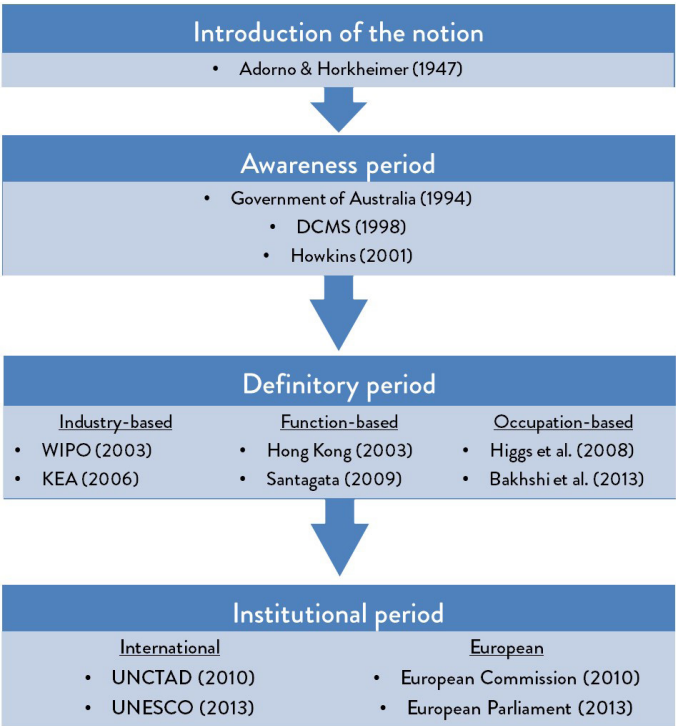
Introduction of the notion

- Adorno & Horkheimer (1947)

Awareness period

- Government of Australia (1994)
- DCMS (1998)
- Howkins (2001)

Definitory period

Industry-based
- WIPO (2003)
- KEA (2006)

Function-based
- Hong Kong (2003)
- Santagata (2009)

Occupation-based
- Higgs et al. (2008)
- Bakhshi et al. (2013)

Institutional period

International
- UNCTAD (2010)
- UNESCO (2013)

European
- European Commission (2010)
- European Parliament (2013)